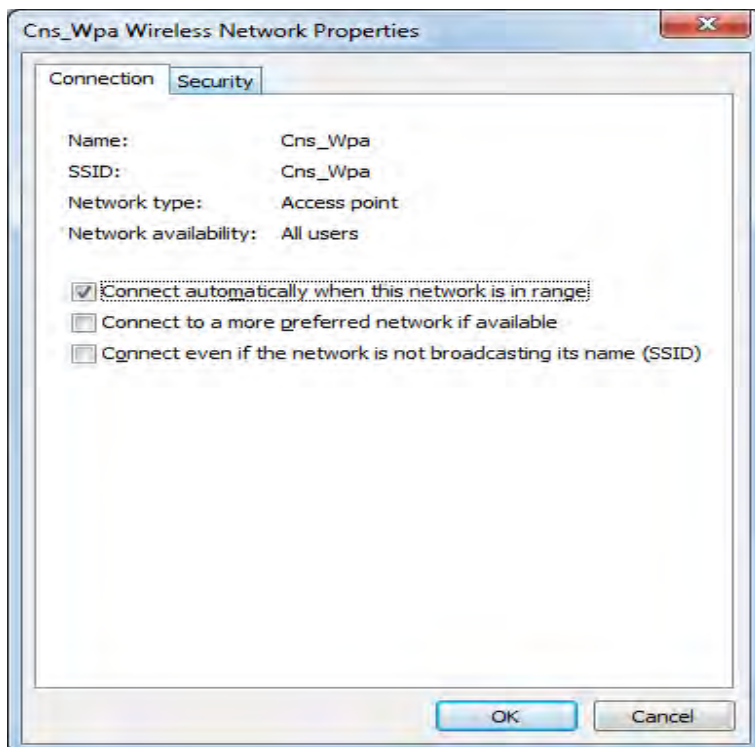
Cns_Wpa Wireless Network Properties

Connection | Security

Name: Cns_Wpa
SSID: Cns_Wpa
Network type: Access point
Network availability: All users

☑ Connect automatically when this network is in range
☐ Connect to a more preferred network if available
☐ Connect even if the network is not broadcasting its name (SSID)

OK | Cancel